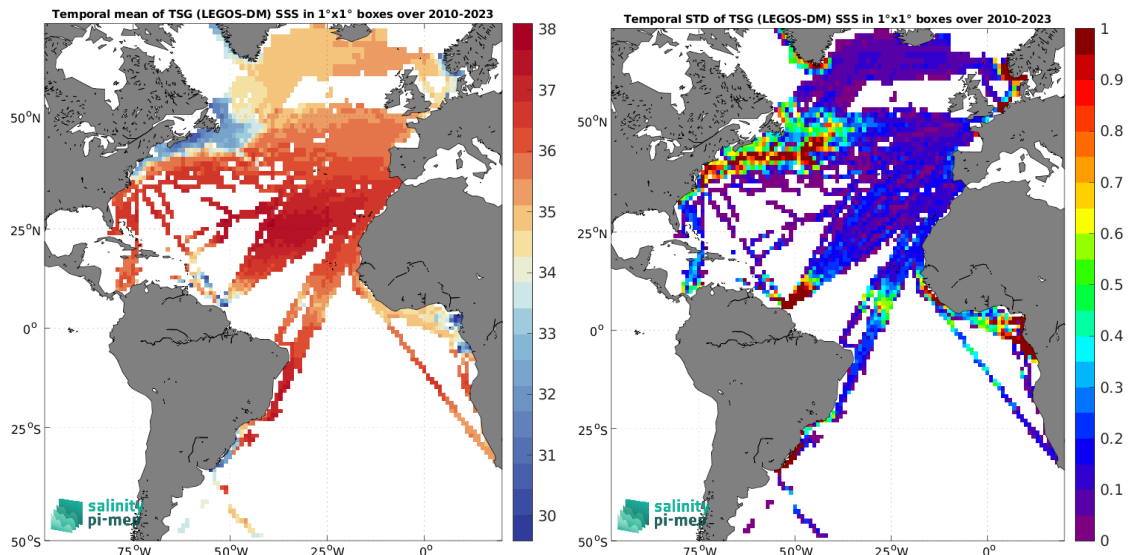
Temporal mean of TSG (LEGOS-DM) SSS in 1°x1° boxes over 2010-2023

38
37
36
35
34
33
32
31
30

50°N
25°N
0°
25°S
50°S

75°W
50°W
25°W
0°

salinity
pi-mep

Temporal STD of TSG (LEGOS-DM) SSS in 1°x1° boxes over 2010-2023

1
0.9
0.8
0.7
0.6
0.5
0.4
0.3
0.2
0.1
0

50°N
25°N
0°
25°S
50°S

75°W
50°W
25°W
0°

salinity
pi-mep